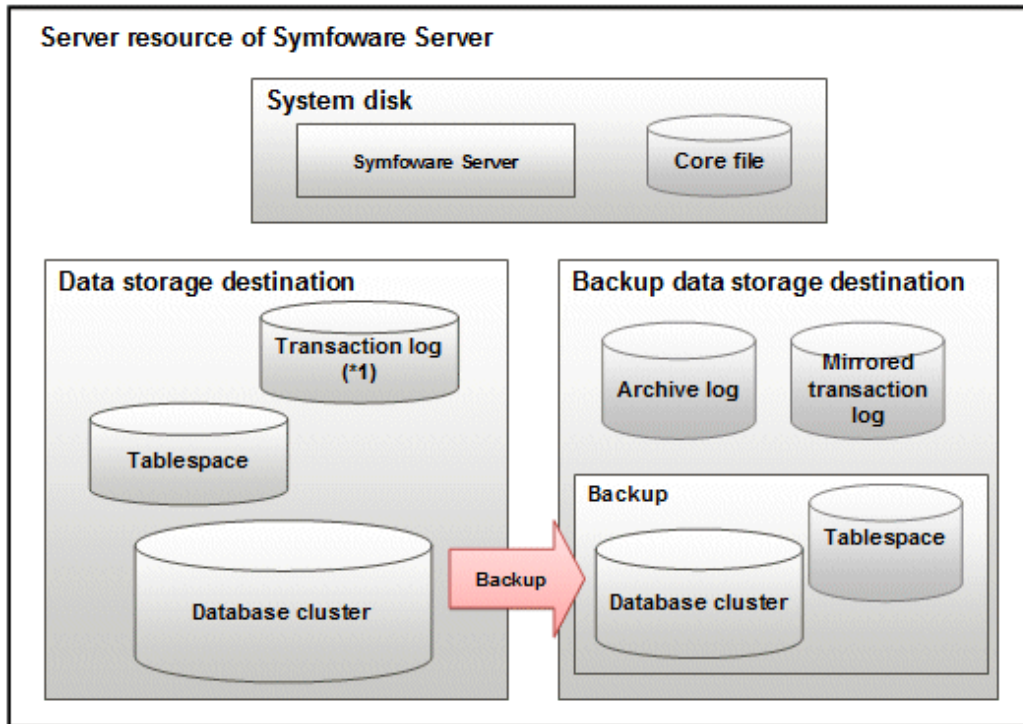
Server resource of Symfoware Server

System disk

Symfoware Server

Core file

Data storage destination

Transaction log (*1)

Tablespace

Database cluster

Backup

Backup data storage destination

Archive log

Mirrored transaction log

Backup

Tablespace

Database cluster